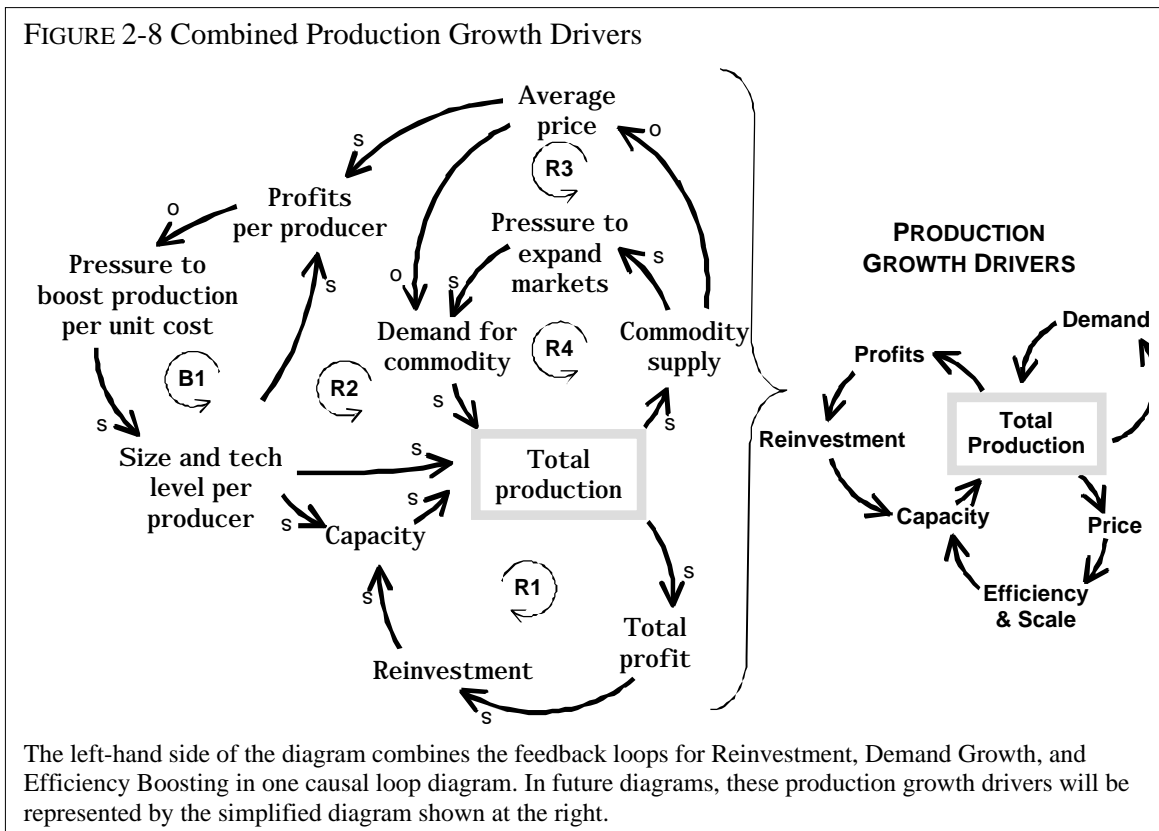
FIGURE 2-8 Combined Production Growth Drivers

Average price

s

o

R3

Profits per producer

o

Pressure to expand markets

s

Pressure to boost production per unit cost

s

o

s

Demand for commodity

R4

Commodity supply

B1

R2

s

s

s

Size and tech level per producer

s

Total production

s

s

Capacity

s

R1

s

Total profit

Reinvestment

s

PRODUCTION GROWTH DRIVERS

Demand

Profits

Reinvestment

Total Production

Capacity

Price

Efficiency & Scale

The left-hand side of the diagram combines the feedback loops for Reinvestment, Demand Growth, and Efficiency Boosting in one causal loop diagram. In future diagrams, these production growth drivers will be represented by the simplified diagram shown at the right.